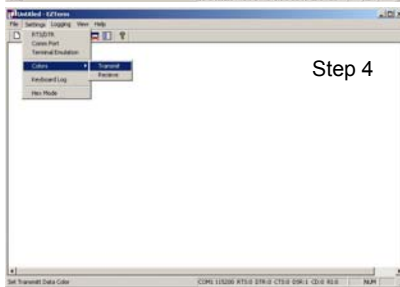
Untitled - EZTerm
File Settings Logging View Help
RTS/DTR
Comm Port
Terminal Emulation
Colors
Transmit
Recieve
Keyboard Log
Hex Mode
Step 4
Set Transmit Data Color
COM1 115200 RTS:0 DTR:0 CTS:0 DSR:1 CD:0 RI:0
NUM